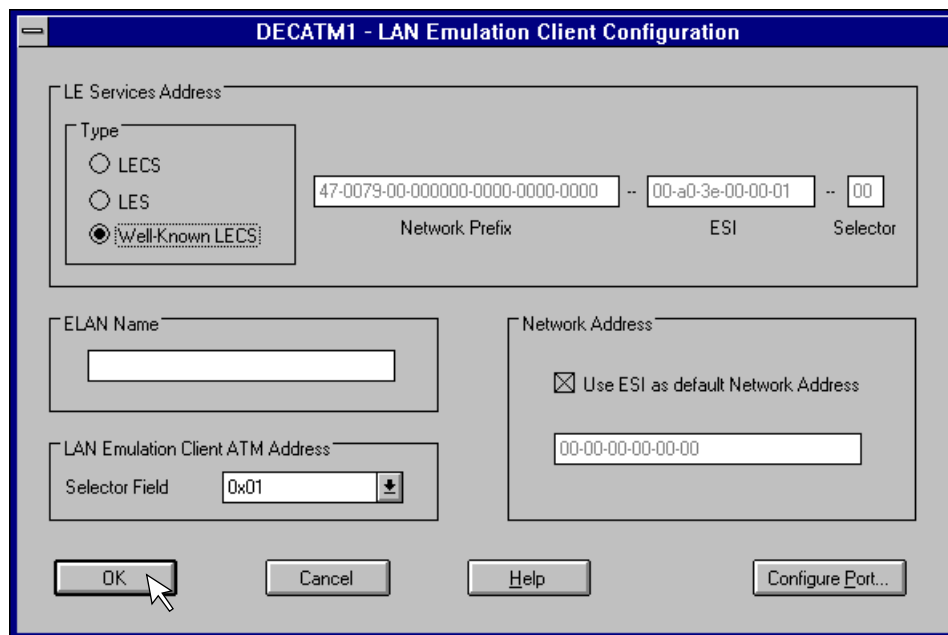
DECATM1 - LAN Emulation Client Configuration

LE Services Address

Type

LECS

LES

Well-Known LECS

47-0079-00-000000-0000-0000-0000 -- 00-a0-3e-00-00-01 -- 00

Network Prefix

ESI

Selector

ELAN Name

Network Address

Use ESI as default Network Address

00-00-00-00-00-00

LAN Emulation Client ATM Address

Selector Field 0x01

OK

Cancel

Help

Configure Port...